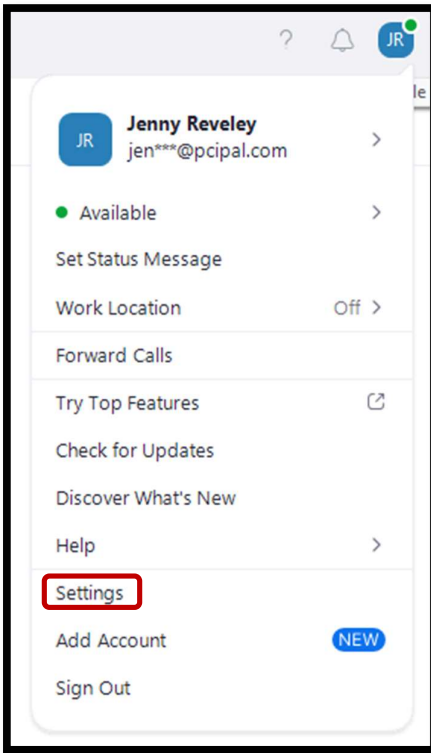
?

JR

le

JR

Jenny Reveley

jen***@pcipal.com

Available

Set Status Message

Work Location

Off

Forward Calls

Try Top Features

Check for Updates

Discover What's New

Help

Settings

Add Account

NEW

Sign Out